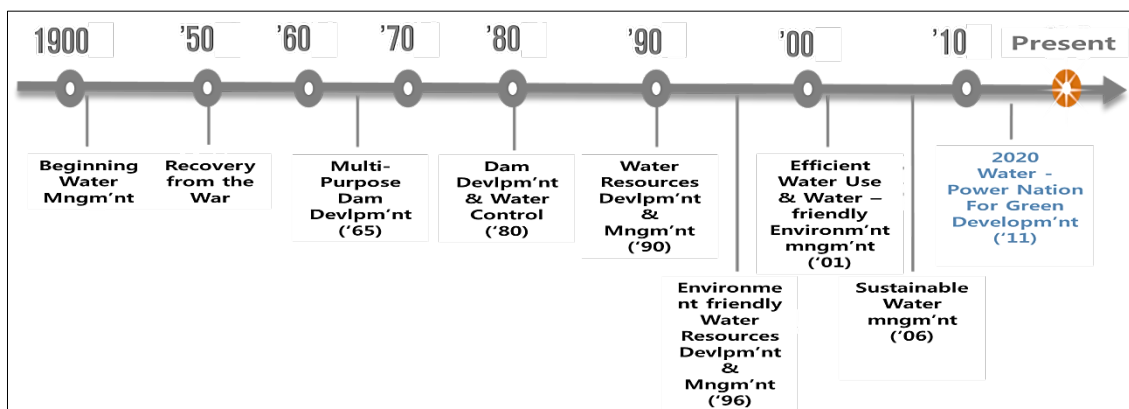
1900 '50 '60 '70 '80 '90 '00 '10 Present

Beginning Water Mngm'nt

Recovery from the War

Multi-Purpose Dam Devlpm'nt ('65)

Dam Devlpm'nt & Water Control ('80)

Water Resources Devlpm'nt & Mngm'nt ('90)

Environme nt friendly Water Resources Devlpm'nt & Mngm'nt ('96)

Efficient Water Use & Water – friendly Environm'nt mngm'nt ('01)

Sustainable Water mngm'nt ('06)

2020 Water - Power Nation For Green Developm'nt ('11)